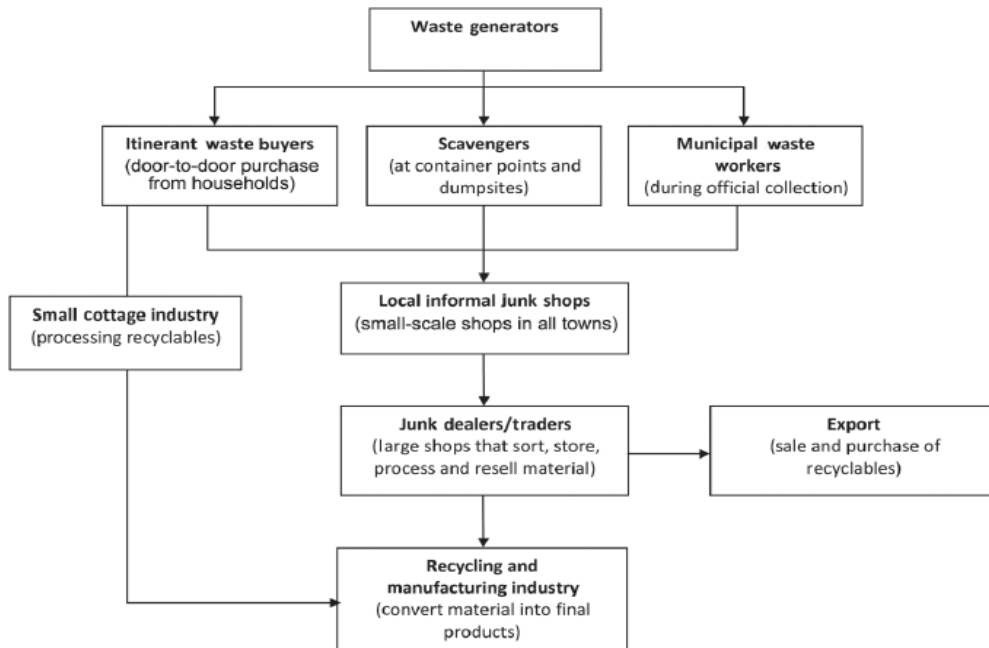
Waste generators

Itinerant waste buyers
(door-to-door purchase from households)

Scavengers
(at container points and dumpsites)

Municipal waste workers
(during official collection)

Small cottage industry
(processing recyclables)

Local informal junk shops
(small-scale shops in all towns)

Junk dealers/traders
(large shops that sort, store, process and resell material)

Export
(sale and purchase of recyclables)

Recycling and manufacturing industry
(convert material into final products)